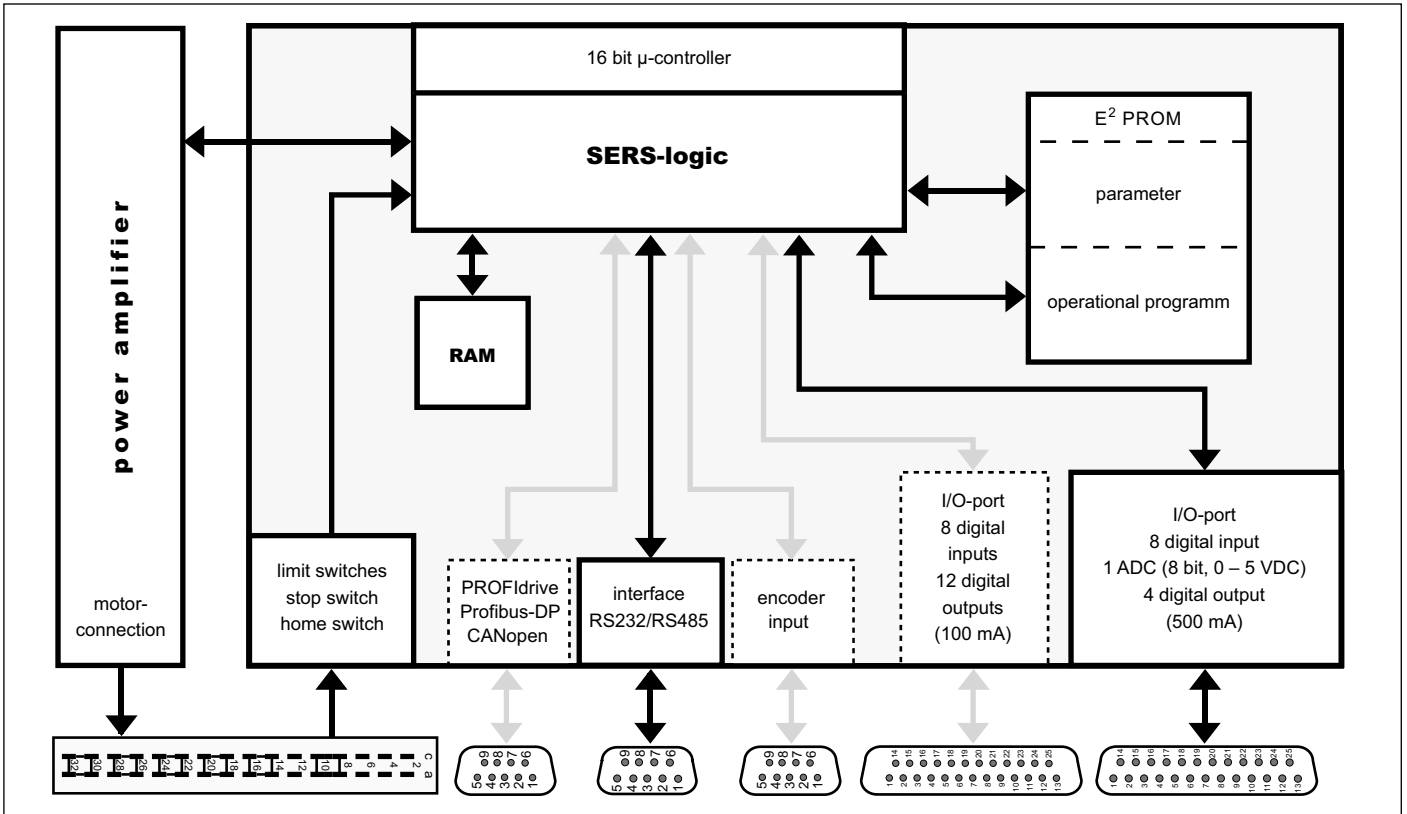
power amplifier

motor-connection

16 bit µ-controller

SERS-logic

RAM

$E^2$ PROM

parameter

operational programm

limit switches stop switch home switch

PROFIdrive Profibus-DP CANopen

interface RS232/RS485

encoder input

I/O-port 8 digital inputs 12 digital outputs (100 mA)

I/O-port 8 digital input 1 ADC (8 bit, 0 – 5 VDC) 4 digital output (500 mA)

32 30 28 26 24 22 20 18 16 14 12 10 8 6 4 2 c a

9 8 7 6 5 4 3 2 1

9 8 7 6 5 4 3 2 1

9 8 7 6 5 4 3 2 1

14 15 16 17 18 19 20 21 22 23 24 25 1 2 3 4 5 6 7 8 9 10 11 12 13

14 15 16 17 18 19 20 21 22 23 24 25 1 2 3 4 5 6 7 8 9 10 11 12 13